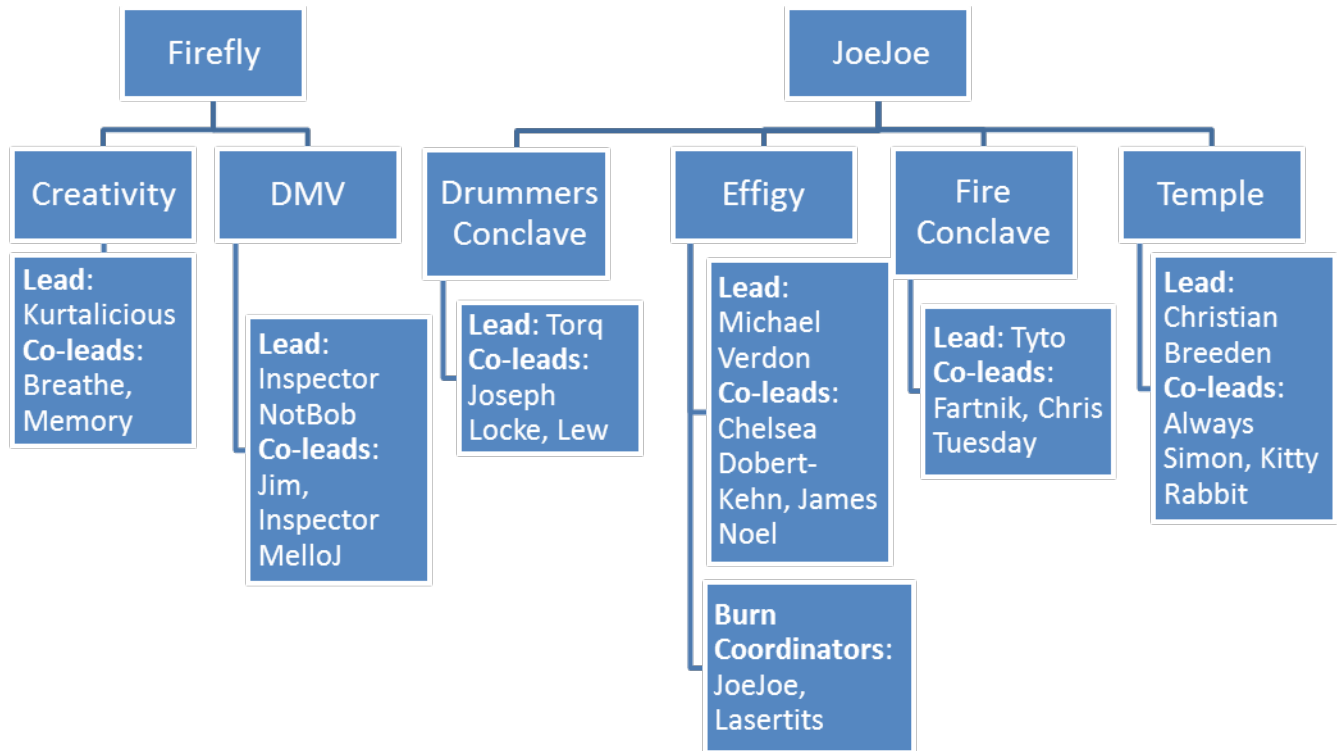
Firefly

Creativity

Lead: Kurtalicious Co-leads: Breathe, Memory

DMV

Lead: Inspector NotBob Co-leads: Jim, Inspector MelloJ

JoeJoe

Drummers Conclave

Lead: Torq Co-leads: Joseph Locke, Lew

Effigy

Lead: Michael Verdon Co-leads: Chelsea Dobert-Kehn, James Noel

Burn Coordinators: JoeJoe, Lasertits

Fire Conclave

Lead: Tyto Co-leads: Fartnik, Chris Tuesday

Temple

Lead: Christian Breeden Co-leads: Always Simon, Kitty Rabbit